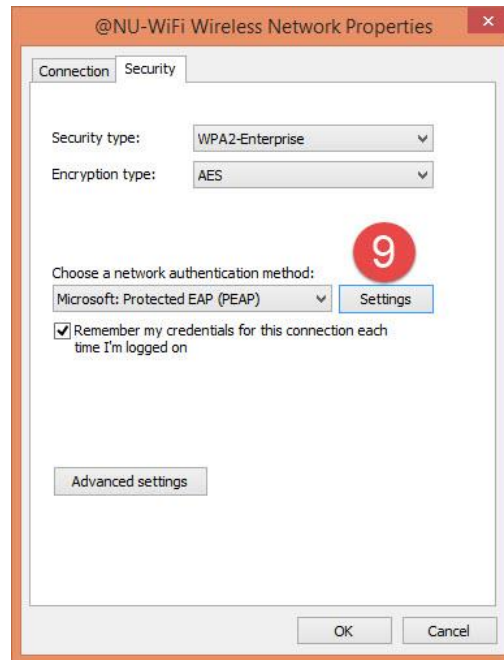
@NU-WiFi Wireless Network Properties

×

Connection | Security

Security type: WPA2-Enterprise

Encryption type: AES

9

Choose a network authentication method:

Microsoft: Protected EAP (PEAP)

Settings

Remember my credentials for this connection each time I'm logged on

Advanced settings

OK

Cancel